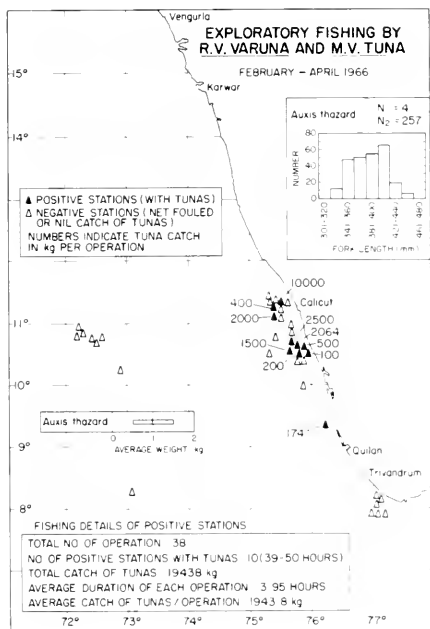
Vengurla

EXPLORATORY FISHING BY R.V. VARUNA AND M.V. TUNA

FEBRUARY – APRIL 1966

15°

Karwar

14°

Auxis thazard
N = 4
$N_2$ = 257

NUMBER

80
60
40
20
0

301-320
341-360
381-400
421-440
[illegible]

FORK LENGTH (mm)

▲ POSITIVE STATIONS (WITH TUNAS)
△ NEGATIVE STATIONS (NET FOULED OR NIL CATCH OF TUNAS)
NUMBERS INDICATE TUNA CATCH IN kg PER OPERATION

10000
400
Calicut
2000
2500
11°
2064
1500
500
200
100
10°

Auxis thazard
0 1 2
AVERAGE WEIGHT kg

174
9°
Quilon
Trivandrum
8°

FISHING DETAILS OF POSITIVE STATIONS

TOTAL NO OF OPERATION 38
NO OF POSITIVE STATIONS WITH TUNAS 10(39-50 HOURS)
TOTAL CATCH OF TUNAS 19438 kg
AVERAGE DURATION OF EACH OPERATION 3.95 HOURS
AVERAGE CATCH OF TUNAS / OPERATION 1943.8 kg

72° 73° 74° 75° 76° 77°